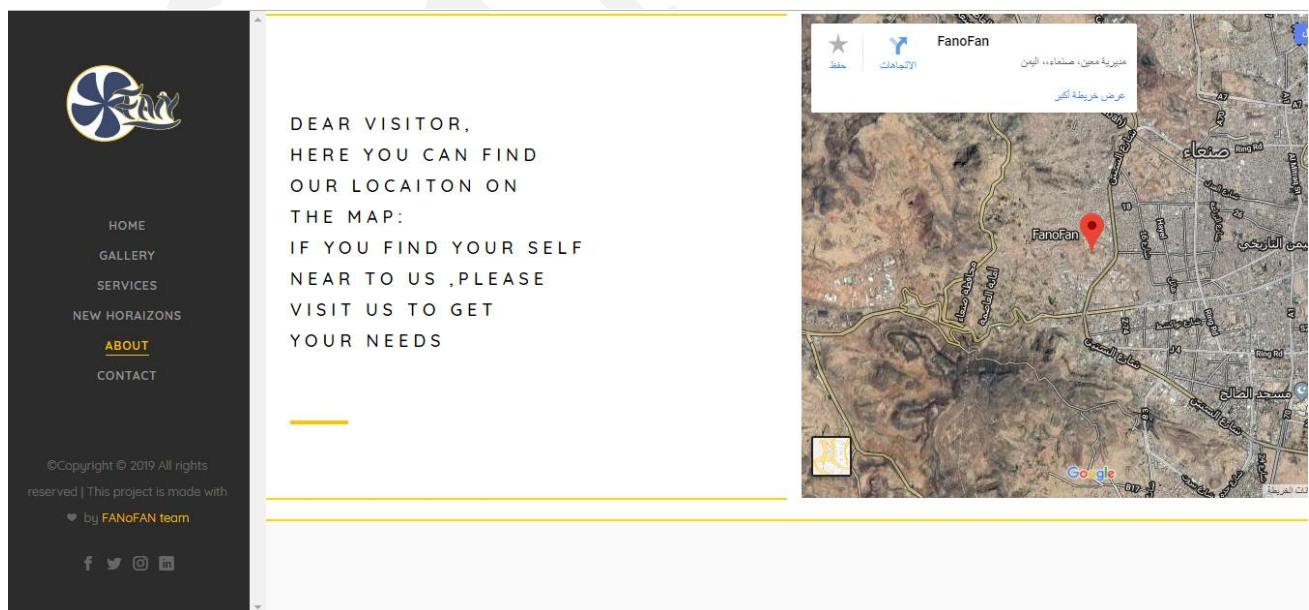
HOME
GALLERY
SERVICES
NEW HORAIZONS
ABOUT
CONTACT

©Copyright © 2019 All rights reserved | This project is made with ♥ by FANoFAN team

DEAR VISITOR,
HERE YOU CAN FIND OUR LOCAITON ON THE MAP:
IF YOU FIND YOUR SELF NEAR TO US ,PLEASE VISIT US TO GET YOUR NEEDS

FanoFan
مديرية معين، صنعاء،، اليمن
الاتجاهات
حفظ
عرض خريطة أكبر

صنعاء
Ring Rd
FanoFan
مسجد الصالح
Ring Rd
Google